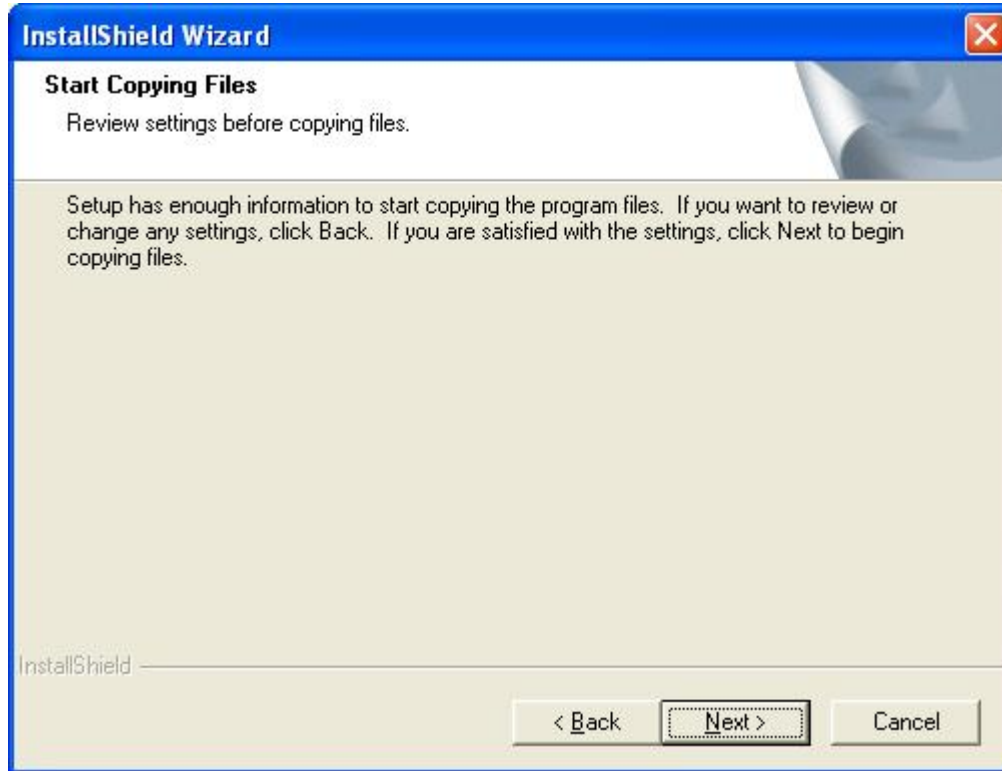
InstallShield Wizard

Start Copying Files

Review settings before copying files.

Setup has enough information to start copying the program files. If you want to review or change any settings, click Back. If you are satisfied with the settings, click Next to begin copying files.

InstallShield

< Back

Next >

Cancel